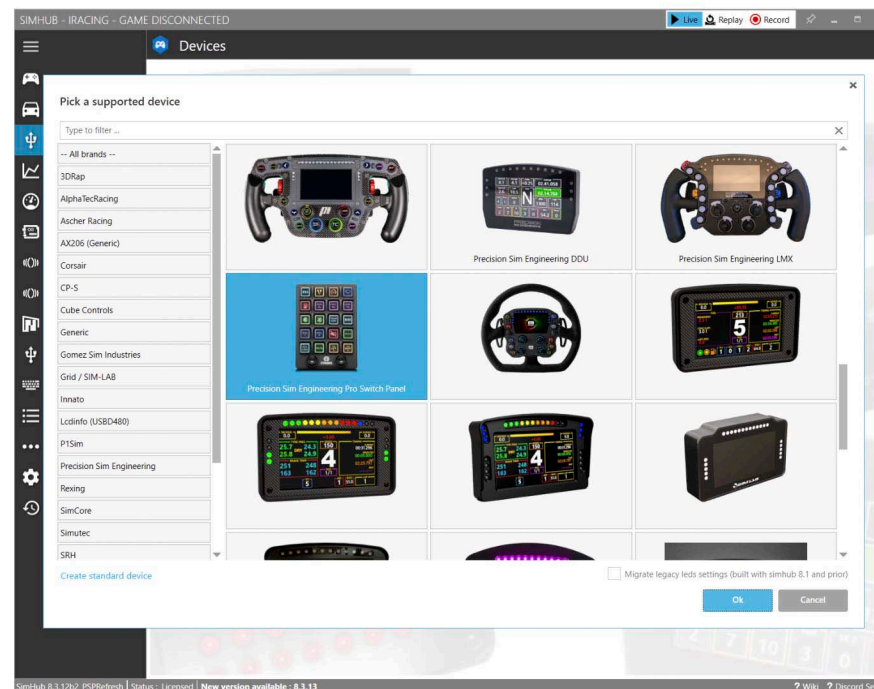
SIMHUB - IRACING - GAME DISCONNECTED

Live Replay Record

Devices

Pick a supported device

Type to filter ...

-- All brands --
3DRap
AlphaTecRacing
Ascher Racing
AX206 (Generic)
Corsair
CP-S
Cube Controls
Generic
Gomez Sim Industries
Grid / SIM-LAB
Innato
Lcdinfo (USBD480)
P1Sim
Precision Sim Engineering
Rexing
SimCore
Simutec
SRH

Precision Sim Engineering DDU
Precision Sim Engineering LMX
Precision Sim Engineering Pro Switch Panel

Create standard device

Migrate legacy leds settings (built with simhub 8.1 and prior)

Ok
Cancel

SimHub 8.3.12b2_PSPRefresh | Status : Licensed | New version available : 8.3.13

? Wiki ? Discord Se